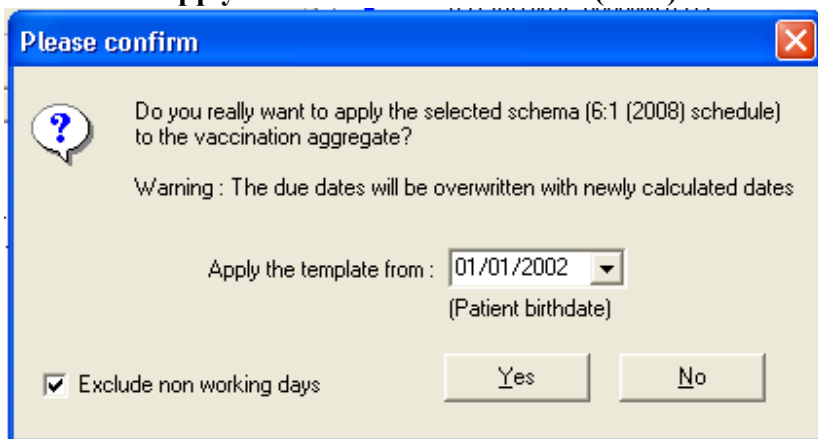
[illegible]

Please confirm

Do you really want to apply the selected schema (6:1 (2008) schedule) to the vaccination aggregate?

Warning : The due dates will be overwritten with newly calculated dates

Apply the template from : 01/01/2002

(Patient birthdate)

Exclude non working days

Yes

No